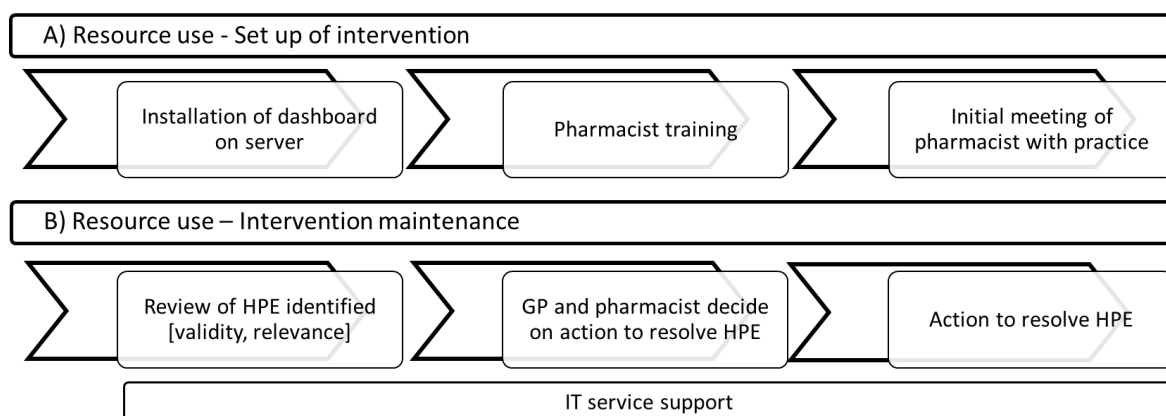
A) Resource use - Set up of intervention

Installation of dashboard on server

Pharmacist training

Initial meeting of pharmacist with practice

B) Resource use – Intervention maintenance

Review of HPE identified [validity, relevance]

GP and pharmacist decide on action to resolve HPE

Action to resolve HPE

IT service support